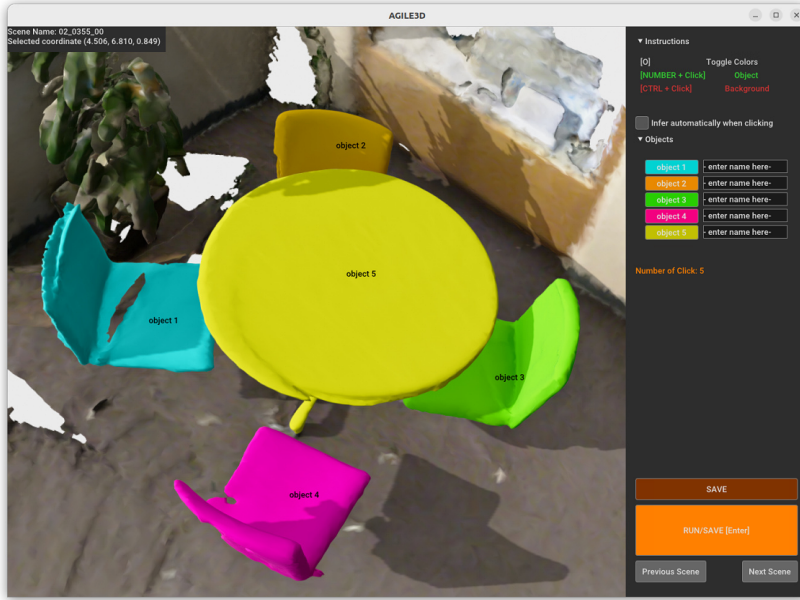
AGILE3D

Scene Name: 02_0355_00
Selected coordinate (4.506, 6.810, 0.849)

object 2

object 5

object 1

object 3

object 4

▾ Instructions

| | |
|---|---|
| [O] | Toggle Colors |
| [NUMBER + Click] | Object |
| [CTRL + Click] | Background |

Infer automatically when clicking

▾ Objects

object 1 - enter name here-
object 2 - enter name here-
object 3 - enter name here-
object 4 - enter name here-
object 5 - enter name here-

Number of Click: 5

SAVE

RUN/SAVE [Enter]

Previous Scene

Next Scene